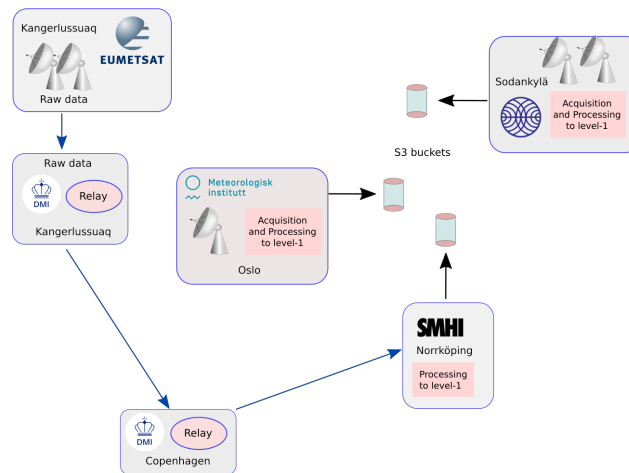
Kangerlussuaq

EUMETSAT

Raw data

Raw data

DMI

Relay

Kangerlussuaq

Meteorologisk institutt

Acquisition and Processing to level-1

Oslo

S3 buckets

Sodankylä

Acquisition and Processing to level-1

SMHI

Norrköping

Processing to level-1

DMI

Relay

Copenhagen